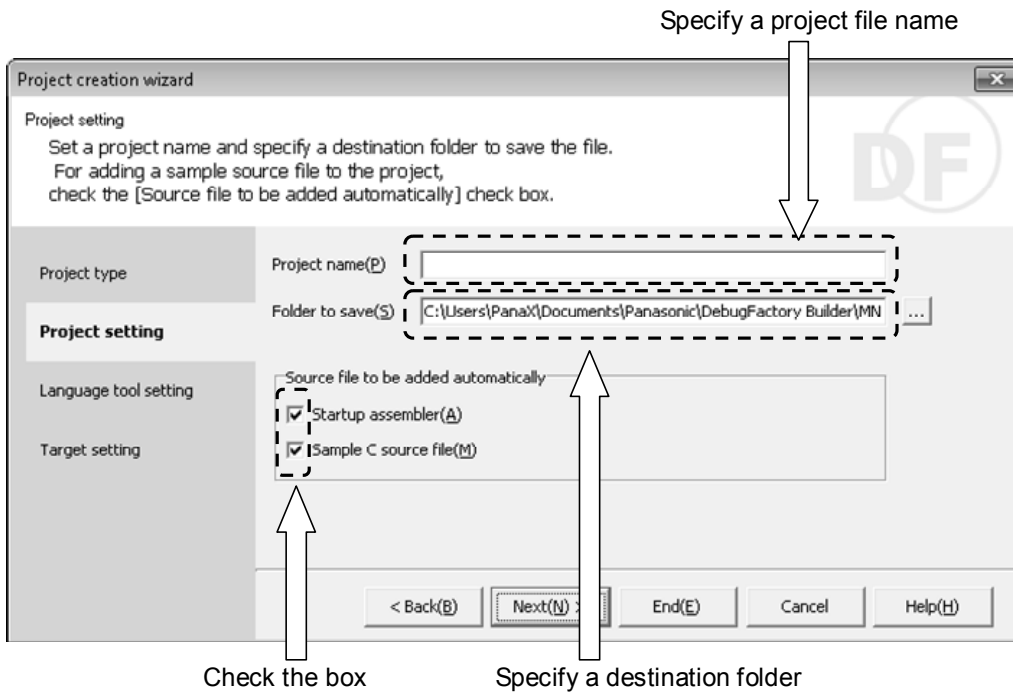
Specify a project file name

Project creation wizard

Project setting

Set a project name and specify a destination folder to save the file. For adding a sample source file to the project, check the [Source file to be added automatically] check box.

DF

Project type

Project setting

Language tool setting

Target setting

Project name(P)

Folder to save(S) C:\Users\PanaX\Documents\Panasonic\DebugFactory Builder\MN ...

Source file to be added automatically

Startup assembler(A)

Sample C source file(M)

< Back(B)

Next(N) >

End(E)

Cancel

Help(H)

Check the box

Specify a destination folder